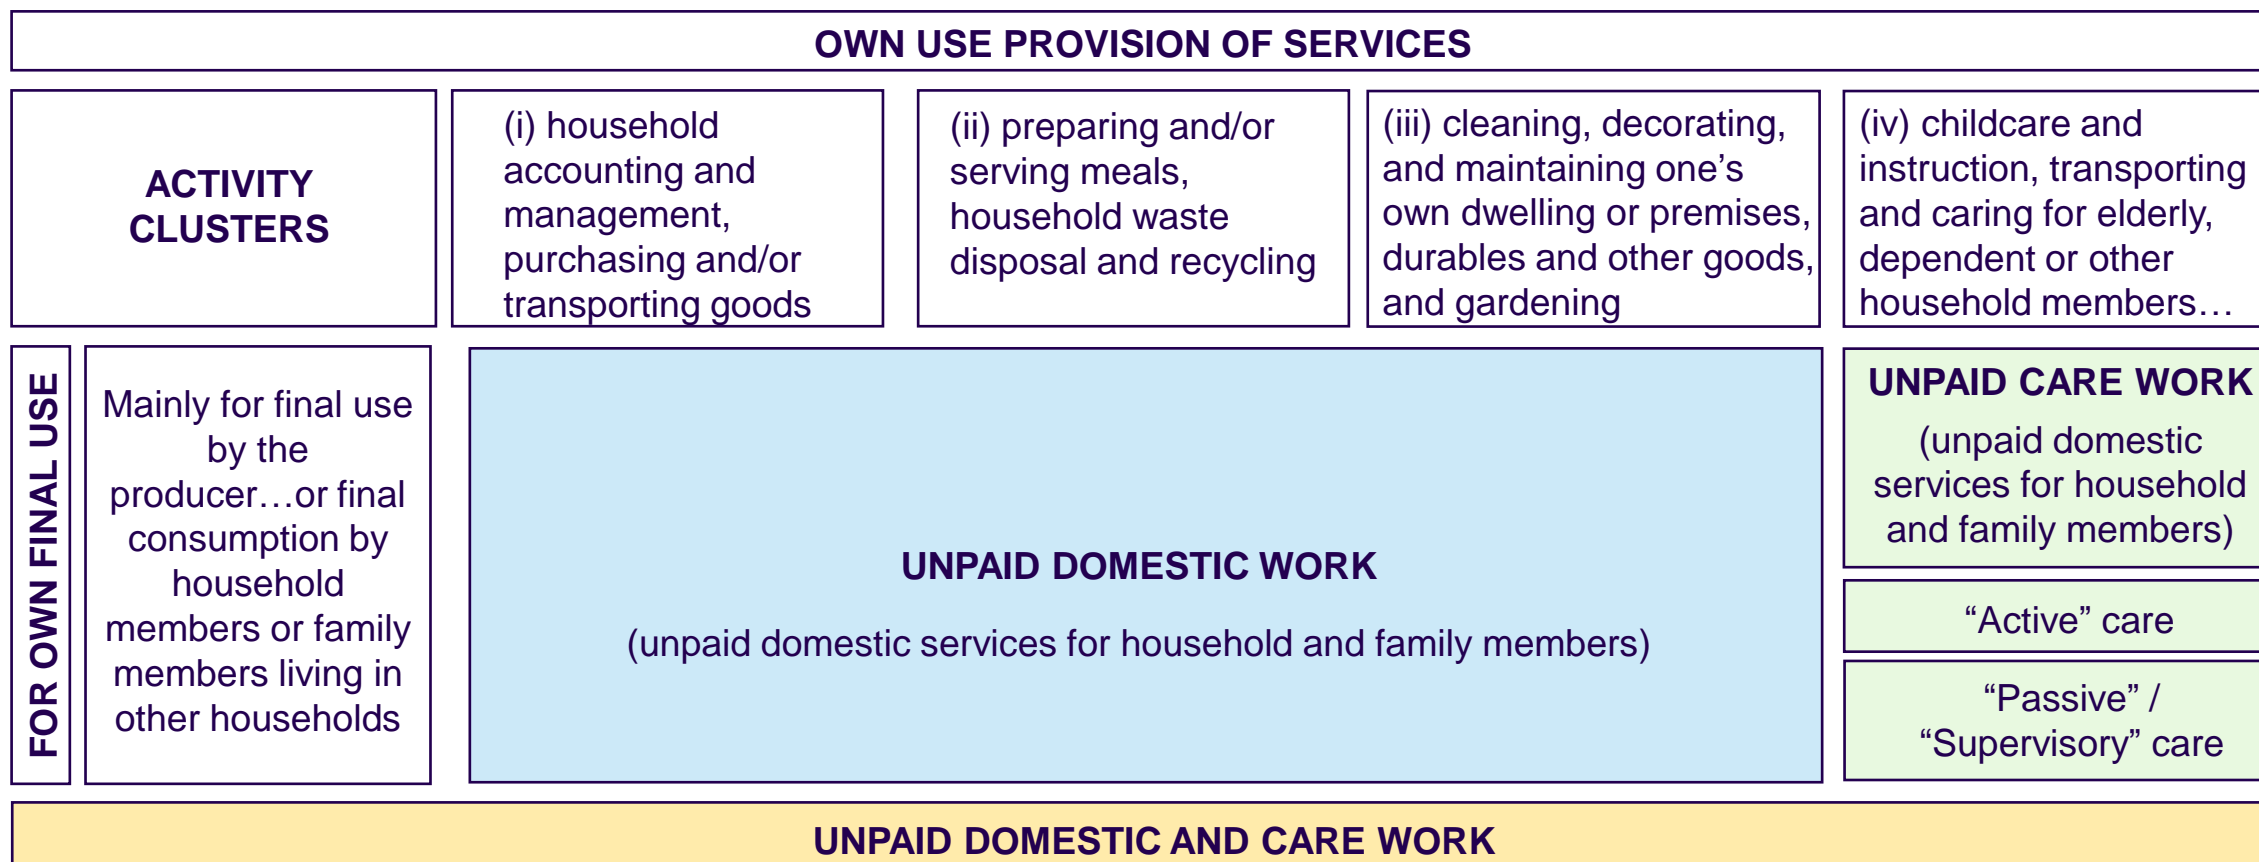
OWN USE PROVISION OF SERVICES

ACTIVITY CLUSTERS

(i) household accounting and management, purchasing and/or transporting goods

(ii) preparing and/or serving meals, household waste disposal and recycling

(iii) cleaning, decorating, and maintaining one's own dwelling or premises, durables and other goods, and gardening

(iv) childcare and instruction, transporting and caring for elderly, dependent or other household members…

FOR OWN FINAL USE

Mainly for final use by the producer…or final consumption by household members or family members living in other households

UNPAID DOMESTIC WORK

(unpaid domestic services for household and family members)

UNPAID CARE WORK

(unpaid domestic services for household and family members)

"Active" care

"Passive" / "Supervisory" care

UNPAID DOMESTIC AND CARE WORK